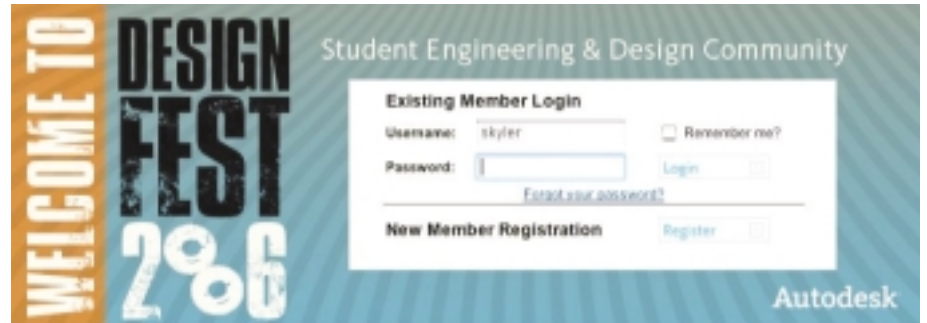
WELCOME TO

DESIGN FEST 2006

Student Engineering & Design Community

Existing Member Login

Username: skyler

Remember me?

Password:

Login

Forgot your password?

New Member Registration

Register

Autodesk